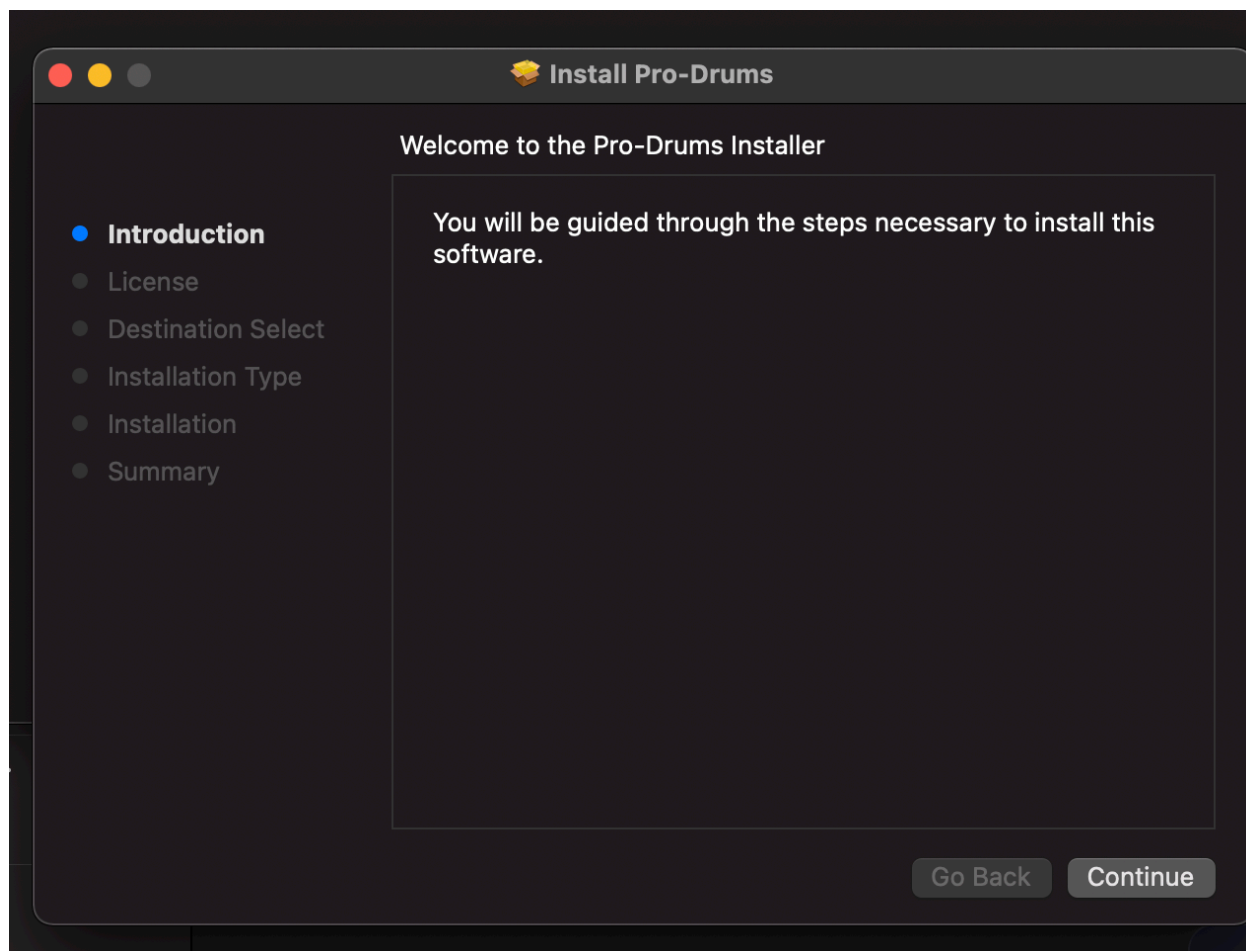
Install Pro-Drums

Welcome to the Pro-Drums Installer

Introduction
License
Destination Select
Installation Type
Installation
Summary

You will be guided through the steps necessary to install this software.

Go Back
Continue